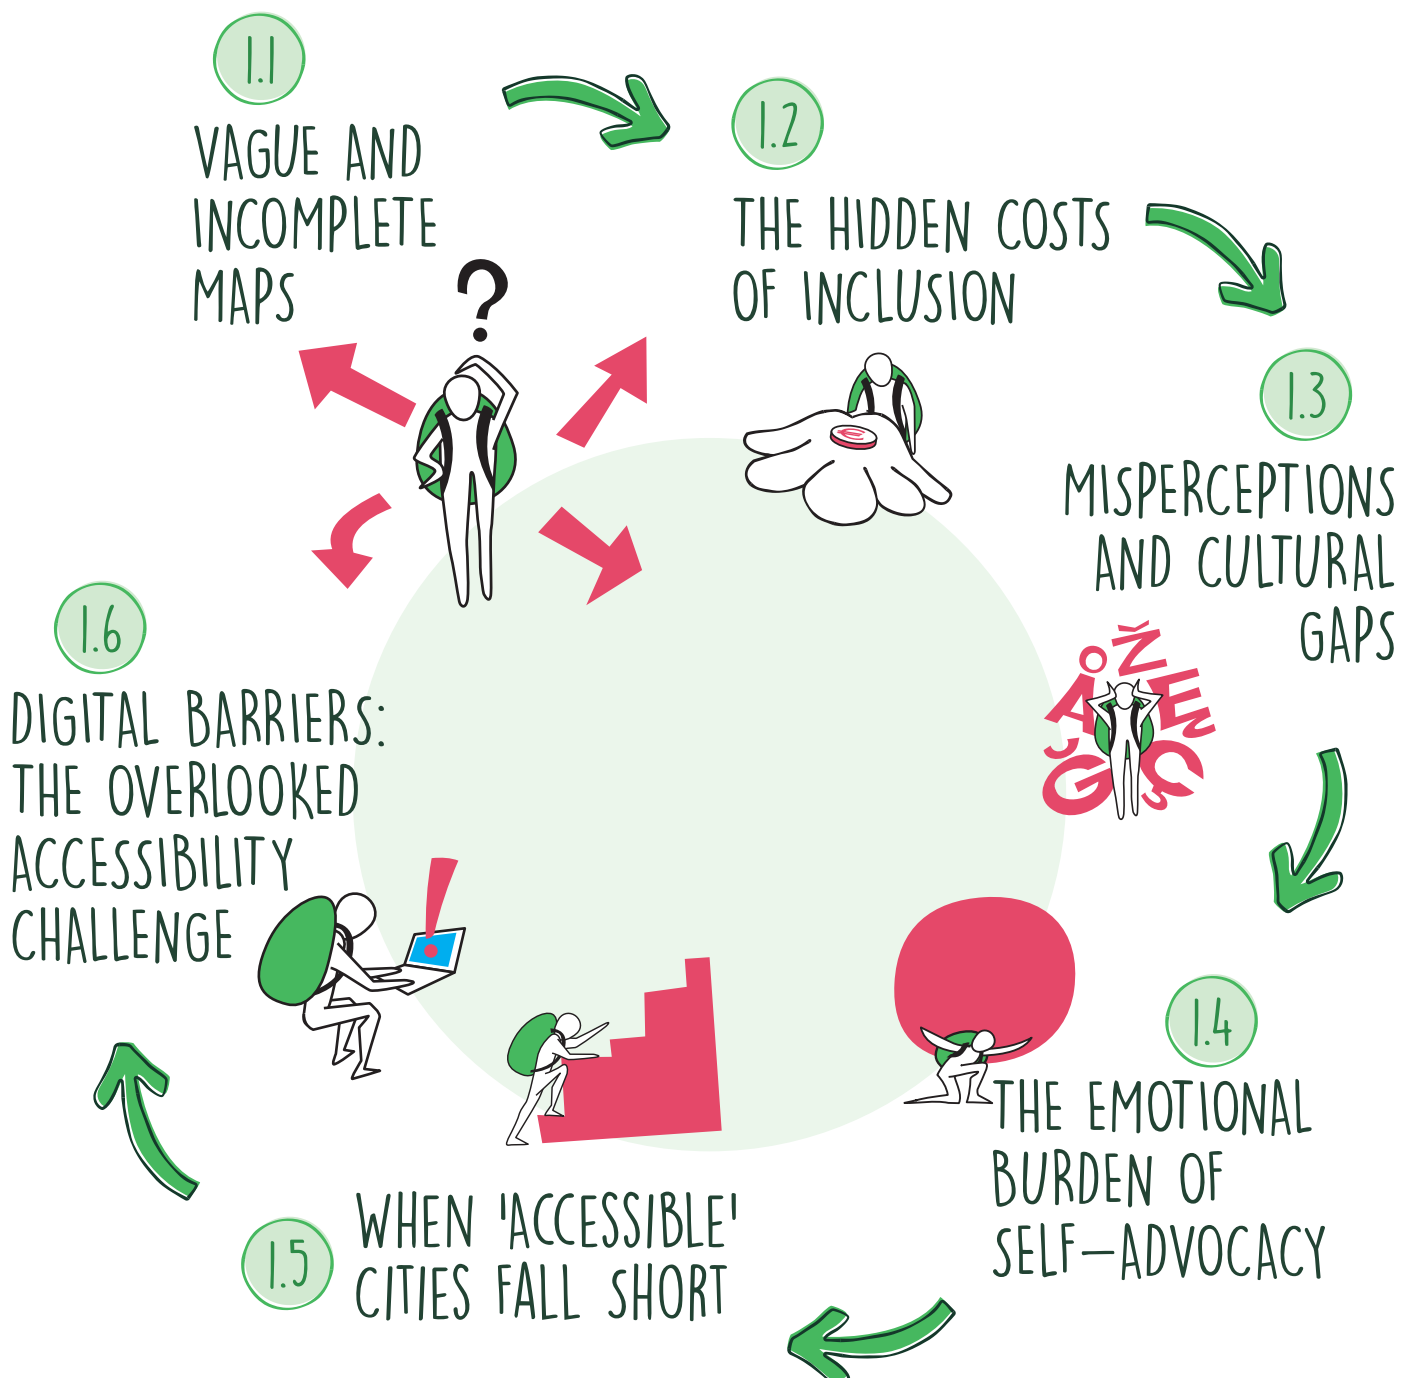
1.1
VAGUE AND INCOMPLETE MAPS

1.2
THE HIDDEN COSTS OF INCLUSION

1.3
MISPERCEPTIONS AND CULTURAL GAPS

Ž Å E G Ç

1.4
THE EMOTIONAL BURDEN OF SELF–ADVOCACY

1.5
WHEN 'ACCESSIBLE' CITIES FALL SHORT

1.6
DIGITAL BARRIERS: THE OVERLOOKED ACCESSIBILITY CHALLENGE